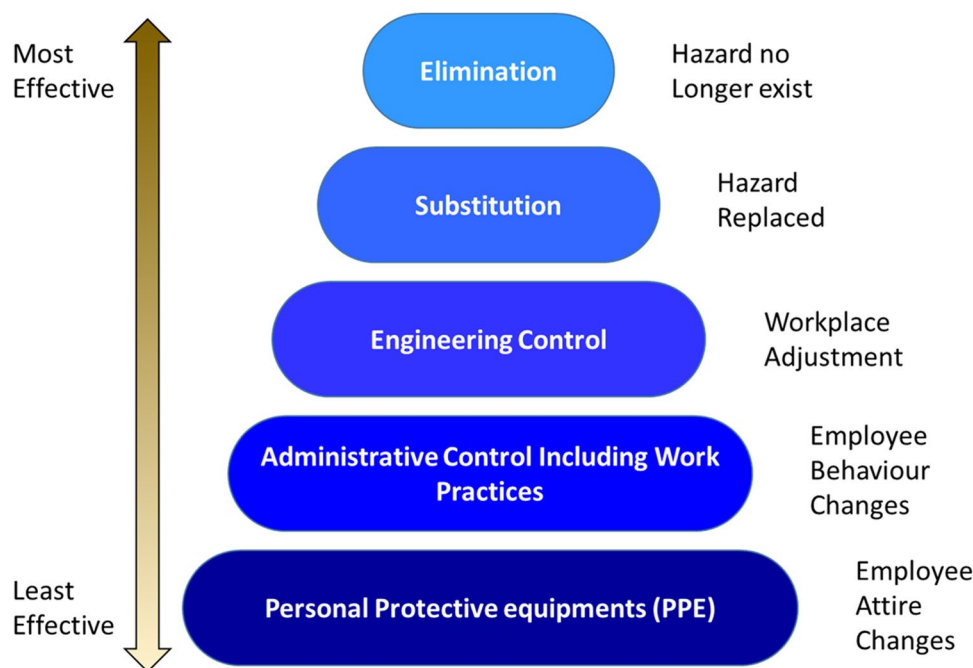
Most Effective

Elimination

Hazard no Longer exist

Substitution

Hazard Replaced

Engineering Control

Workplace Adjustment

Administrative Control Including Work Practices

Employee Behaviour Changes

Least Effective

Personal Protective equipments (PPE)

Employee Attire Changes